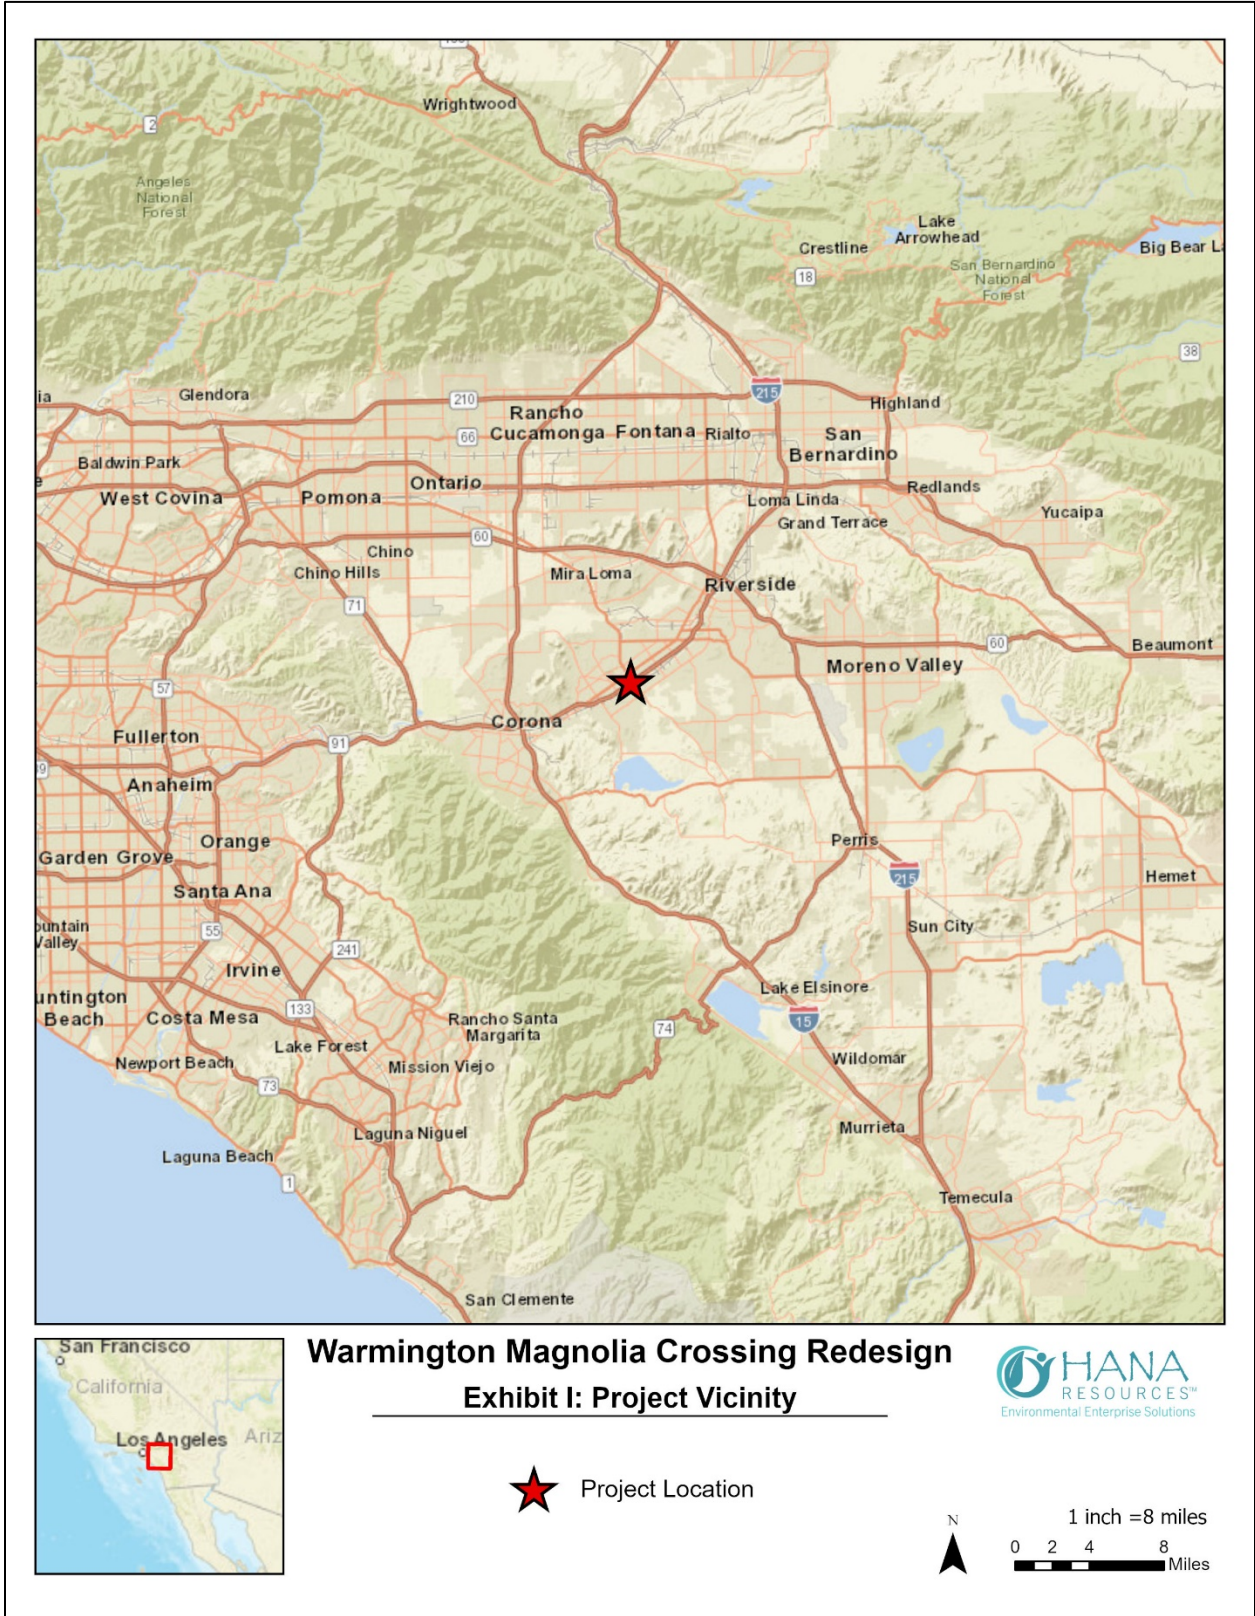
Wrightwood
2
Angeles National Forest
Lake Arrowhead
Crestline
Big Bear L
San Bernardino National Forest
18
38
215
210
Glendora
Rancho Cucamonga
Fontana
Rialto
Highland
66
San Bernardino
Baldwin Park
West Covina
Pomona
Ontario
Loma Linda
Redlands
Grand Terrace
Yucaipa
60
Chino
Chino Hills
Mira Loma
Riverside
71
60
Beaumont
Moreno Valley
57
Corona
Fullerton
91
Anaheim
Orange
Garden Grove
Perris
215
Hemet
Santa Ana
ountain Valley
55
Sun City
241
Irvine
untington Beach
Costa Mesa
133
Lake Elsinore
Rancho Santa Margarita
74
15
Lake Forest
Newport Beach
Mission Viejo
Wildomar
73
Laguna Niguel
Murrieta
Laguna Beach
1
Temecula
San Clemente
San Francisco
California
Los Angeles
Ariz
Warmington Magnolia Crossing Redesign
Exhibit I: Project Vicinity
HANA RESOURCES™
Environmental Enterprise Solutions
Project Location
N
1 inch =8 miles
0 2 4 8
Miles